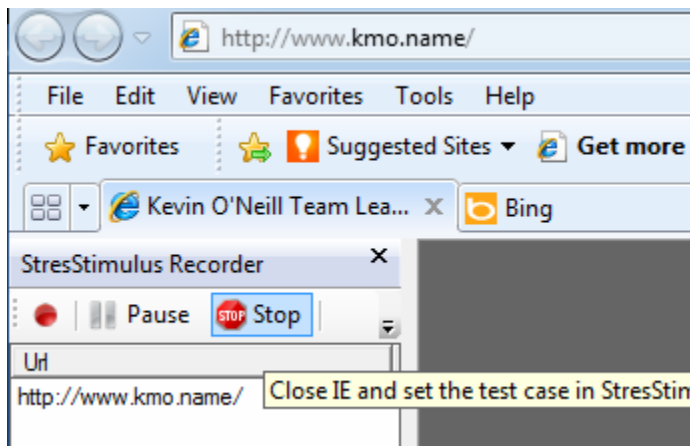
http://www.kmo.name/

File Edit View Favorites Tools Help

Favorites Suggested Sites ▾ Get more

Kevin O'Neill Team Lea... ✕ Bing

StresStimulus Recorder ✕

Pause STOP Stop

Url

http://www.kmo.name/

Close IE and set the test case in StresStim